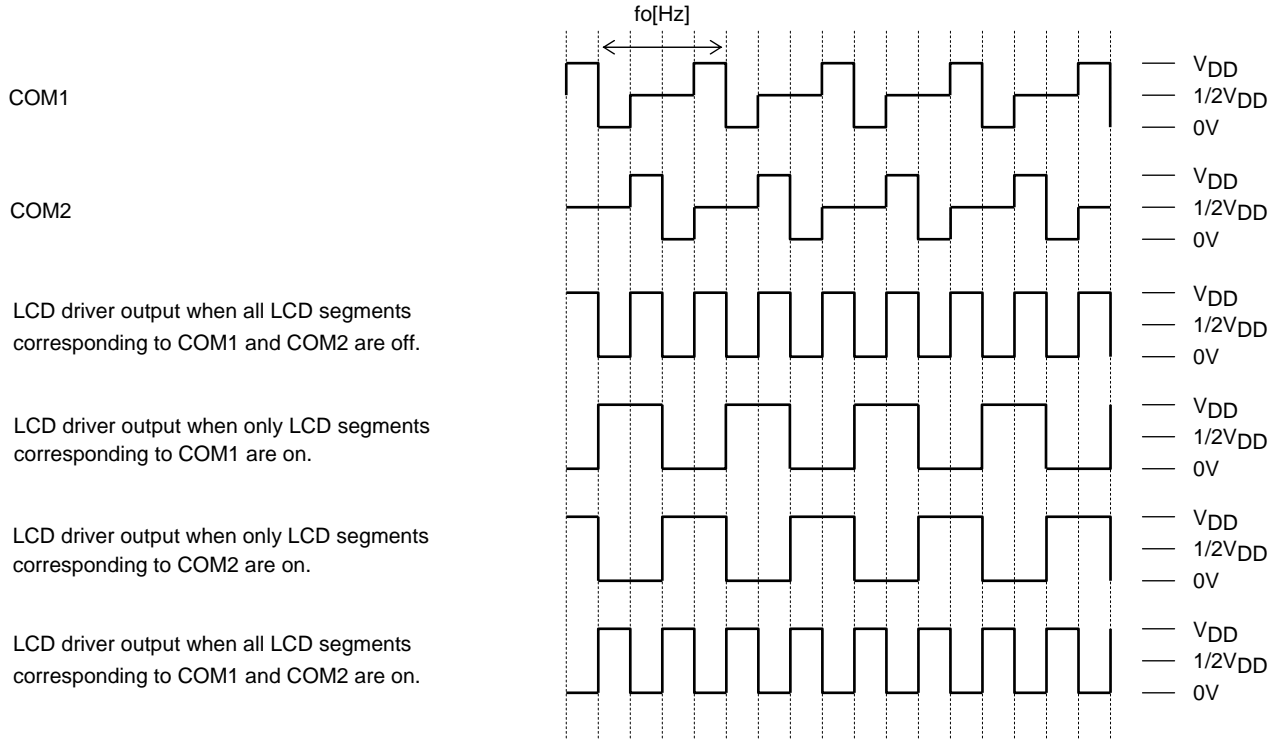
fo[Hz]

COM1

$V_{DD}$
$1/2V_{DD}$
0V

COM2

$V_{DD}$
$1/2V_{DD}$
0V

LCD driver output when all LCD segments corresponding to COM1 and COM2 are off.

$V_{DD}$
$1/2V_{DD}$
0V

LCD driver output when only LCD segments corresponding to COM1 are on.

$V_{DD}$
$1/2V_{DD}$
0V

LCD driver output when only LCD segments corresponding to COM2 are on.

$V_{DD}$
$1/2V_{DD}$
0V

LCD driver output when all LCD segments corresponding to COM1 and COM2 are on.

$V_{DD}$
$1/2V_{DD}$
0V